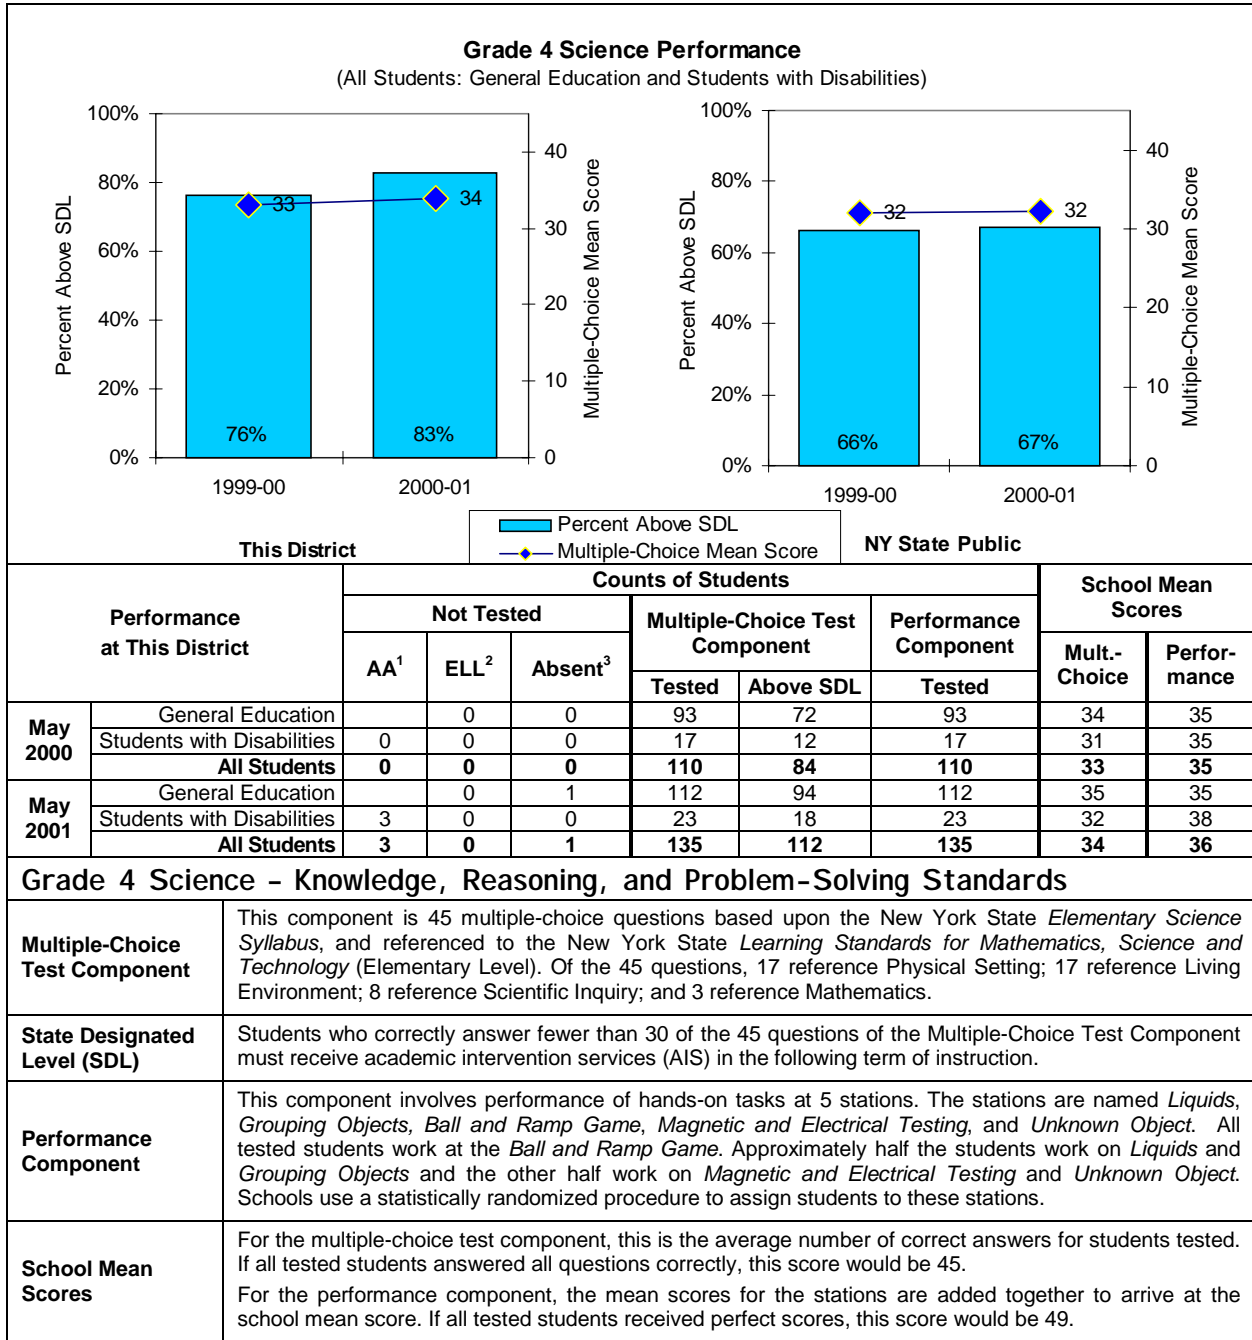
Grade 4 Science Performance
(All Students: General Education and Students with Disabilities)

100%
80%
60%
40%
20%
0%
Percent Above SDL
40
30
20
10
0
Multiple-Choice Mean Score
33
34
76%
83%
1999-00
2000-01
This District

100%
80%
60%
40%
20%
0%
Percent Above SDL
40
30
20
10
0
Multiple-Choice Mean Score
32
32
66%
67%
1999-00
2000-01
NY State Public

Percent Above SDL
Multiple-Choice Mean Score

| Performance at This District | | Counts of Students | | | | | | School Mean Scores | |
|---|---|---|---|---|---|---|---|---|---|
| | | Not Tested | | | Multiple-Choice Test Component | | Performance Component | | |
| | | AA$^1$ | ELL$^2$ | Absent$^3$ | Tested | Above SDL | Tested | Mult.-Choice | Perfor-mance |
| May 2000 | General Education | | 0 | 0 | 93 | 72 | 93 | 34 | 35 |
| | Students with Disabilities | 0 | 0 | 0 | 17 | 12 | 17 | 31 | 35 |
| | All Students | 0 | 0 | 0 | 110 | 84 | 110 | 33 | 35 |
| May 2001 | General Education | | 0 | 1 | 112 | 94 | 112 | 35 | 35 |
| | Students with Disabilities | 3 | 0 | 0 | 23 | 18 | 23 | 32 | 38 |
| | All Students | 3 | 0 | 1 | 135 | 112 | 135 | 34 | 36 |

Grade 4 Science - Knowledge, Reasoning, and Problem-Solving Standards

| | |
|---|---|
| Multiple-Choice Test Component | This component is 45 multiple-choice questions based upon the New York State Elementary Science Syllabus, and referenced to the New York State Learning Standards for Mathematics, Science and Technology (Elementary Level). Of the 45 questions, 17 reference Physical Setting; 17 reference Living Environment; 8 reference Scientific Inquiry; and 3 reference Mathematics. |
| State Designated Level (SDL) | Students who correctly answer fewer than 30 of the 45 questions of the Multiple-Choice Test Component must receive academic intervention services (AIS) in the following term of instruction. |
| Performance Component | This component involves performance of hands-on tasks at 5 stations. The stations are named Liquids, Grouping Objects, Ball and Ramp Game, Magnetic and Electrical Testing, and Unknown Object. All tested students work at the Ball and Ramp Game. Approximately half the students work on Liquids and Grouping Objects and the other half work on Magnetic and Electrical Testing and Unknown Object. Schools use a statistically randomized procedure to assign students to these stations. |
| School Mean Scores | For the multiple-choice test component, this is the average number of correct answers for students tested. If all tested students answered all questions correctly, this score would be 45. For the performance component, the mean scores for the stations are added together to arrive at the school mean score. If all tested students received perfect scores, this score would be 49. |